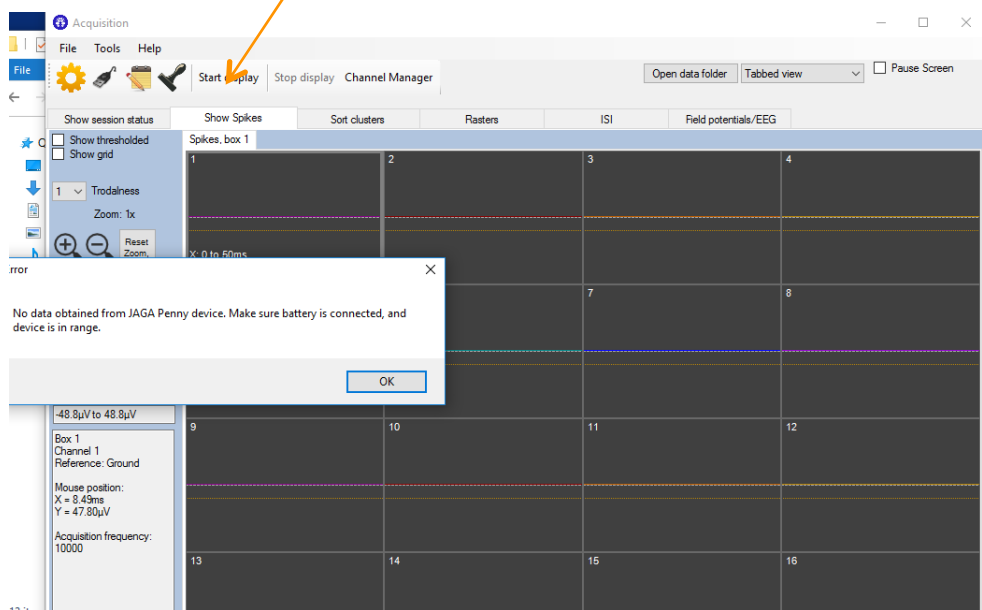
Acquisition

File Tools Help

Start display Stop display Channel Manager

Open data folder Tabbed view Pause Screen

Show session status Show Spikes Sort clusters Rasters ISI Field potentials/EEG

Show thresholded
Show grid

1 Trodalness

Zoom: 1x

Reset Zoom,

Spikes, box 1

1 2 3 4

X: 0 to 50ms

rror

No data obtained from JAGA Penny device. Make sure battery is connected, and device is in range.

OK

7 8

-48.8µV to 48.8µV

Box 1
Channel 1
Reference: Ground

Mouse position:
X = 8.49ms
Y = 47.80µV

Acquisition frequency:
10000

9 10 11 12

13 14 15 16

File